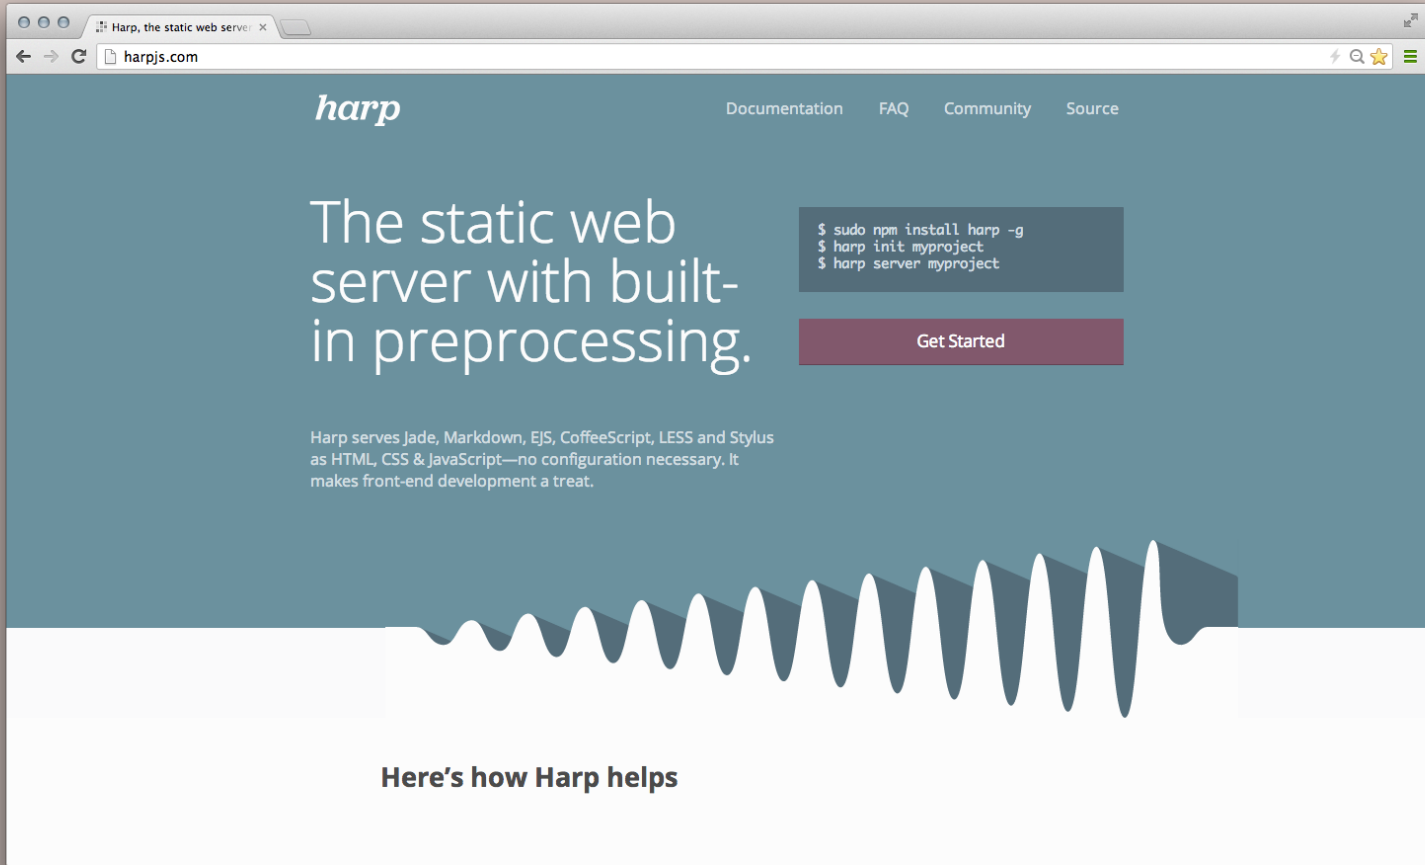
Harp, the static web server

harpjs.com

harp

Documentation FAQ Community Source

The static web server with built-in preprocessing.

$ sudo npm install harp -g
$ harp init myproject
$ harp server myproject

Get Started

Harp serves Jade, Markdown, EJS, CoffeeScript, LESS and Stylus as HTML, CSS & JavaScript—no configuration necessary. It makes front-end development a treat.

Here's how Harp helps